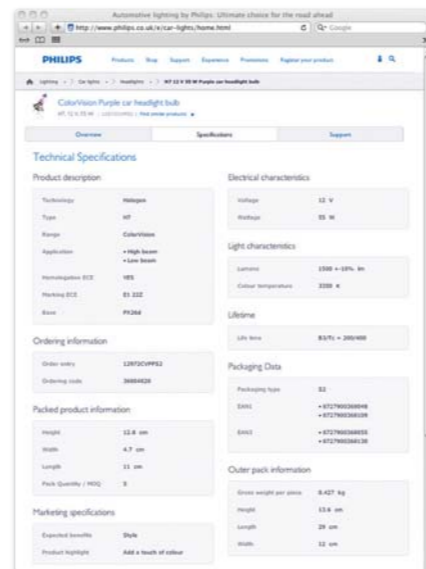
Automotive lighting by Philips: Ultimate choice for the road ahead

http://www.philips.co.uk/c/car-lights/home.html

Q- Google

PHILIPS Products Shop Support Experience Promotions Register your product

Lighting > Car lights > Headlights > H7 12 V 55 W Purple car headlight bulb

ColorVision Purple car headlight bulb

H7, 12 V, 55 W | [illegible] | Find similar products

Overview | Specifications | Support

Technical Specifications

Product description

| Technology | Halogen |
|---|---|
| Type | H7 |
| Range | ColorVision |
| Application | • High beam • Low beam |
| Homologation ECE | YES |
| Marking ECE | E1 22Z |
| Base | PX26d |

Ordering information

| Order entry | 12972CVPPS2 |
|---|---|
| Ordering code | 36884828 |

Packed product information

| Height | 12.8 cm |
|---|---|
| Width | 4.7 cm |
| Length | 11 cm |
| Pack Quantity / MOQ | 5 |

Marketing specifications

| Expected benefits | Style |
|---|---|
| Product highlight | Add a touch of colour |

Electrical characteristics

| Voltage | 12 V |
|---|---|
| Wattage | 55 W |

Light characteristics

| Lumens | 1500 +-10% lm |
|---|---|
| Colour temperature | 3350 K |

Lifetime

| Life time | B3/Tc = 200/400 |
|---|---|

Packaging Data

| Packaging type | S2 |
|---|---|
| EAN1 | • 8727900368848 • 8727900368109 |
| EAN3 | • 8727900368855 • 8727900368138 |

Outer pack information

| Gross weight per piece | 0.427 kg |
|---|---|
| Height | 13.6 cm |
| Length | 29 cm |
| Width | 12 cm |